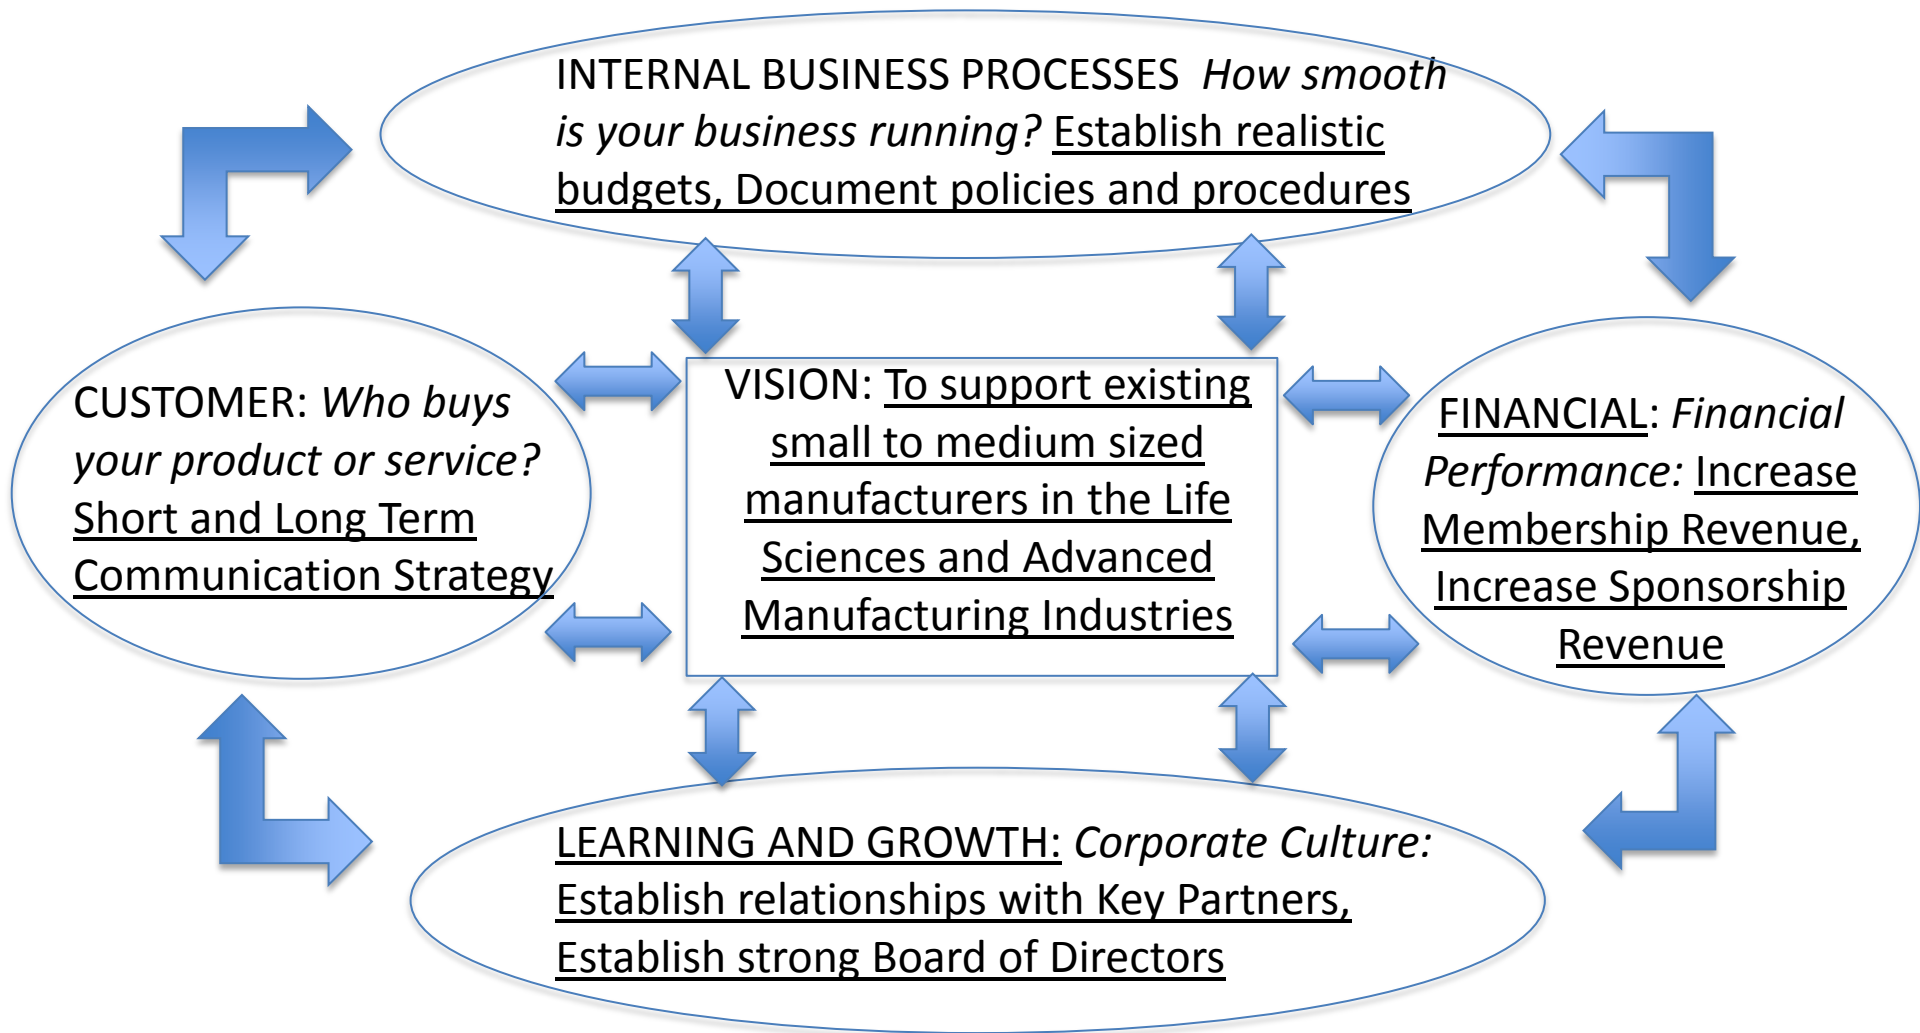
INTERNAL BUSINESS PROCESSES How smooth is your business running? Establish realistic budgets, Document policies and procedures

CUSTOMER: Who buys your product or service? Short and Long Term Communication Strategy

VISION: To support existing small to medium sized manufacturers in the Life Sciences and Advanced Manufacturing Industries

FINANCIAL: Financial Performance: Increase Membership Revenue, Increase Sponsorship Revenue

LEARNING AND GROWTH: Corporate Culture: Establish relationships with Key Partners, Establish strong Board of Directors